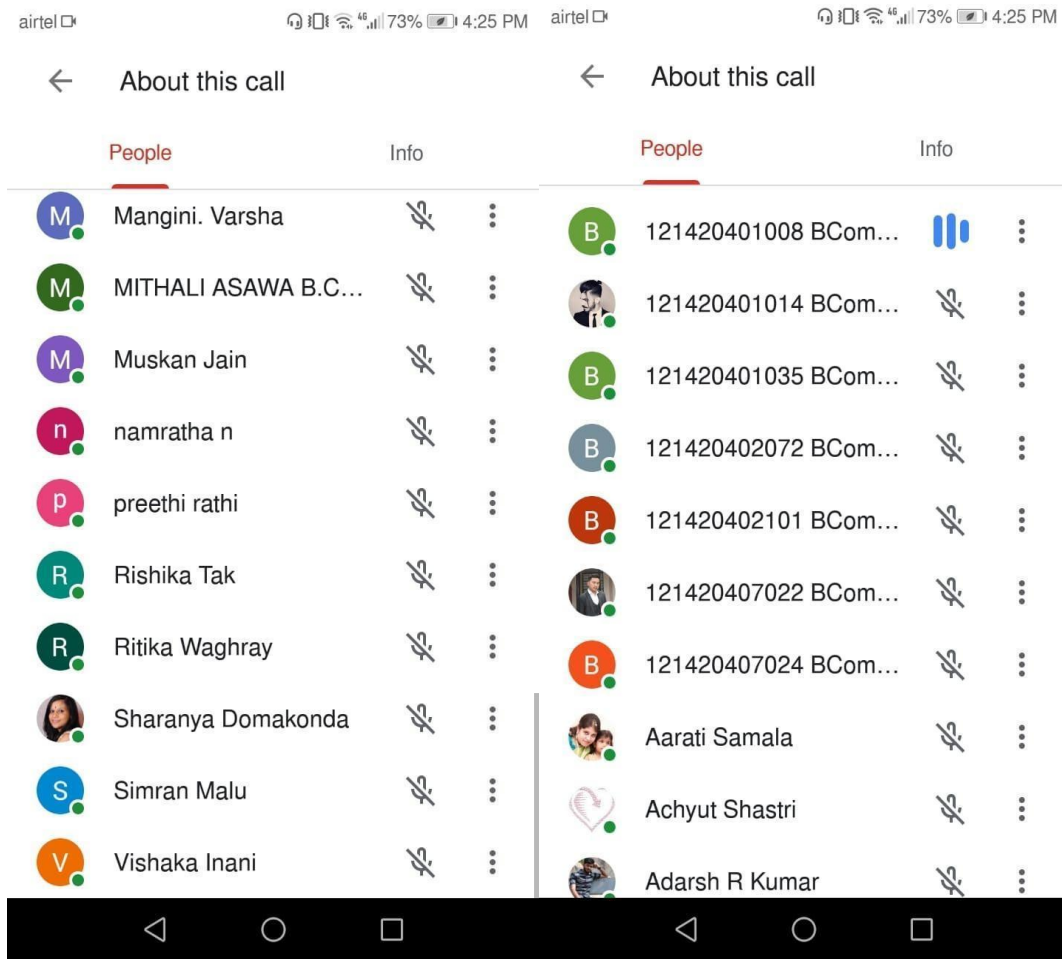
airtel

73% 4:25 PM

About this call

People

Info

M Mangini. Varsha

M MITHALI ASAWA B.C...

M Muskan Jain

n namratha n

p preethi rathi

R Rishika Tak

R Ritika Waghray

Sharanya Domakonda

S Simran Malu

V Vishaka Inani

airtel

73% 4:25 PM

About this call

People

Info

B 121420401008 BCom...

121420401014 BCom...

B 121420401035 BCom...

B 121420402072 BCom...

B 121420402101 BCom...

121420407022 BCom...

B 121420407024 BCom...

Aarati Samala

Achyut Shastri

Adarsh R Kumar